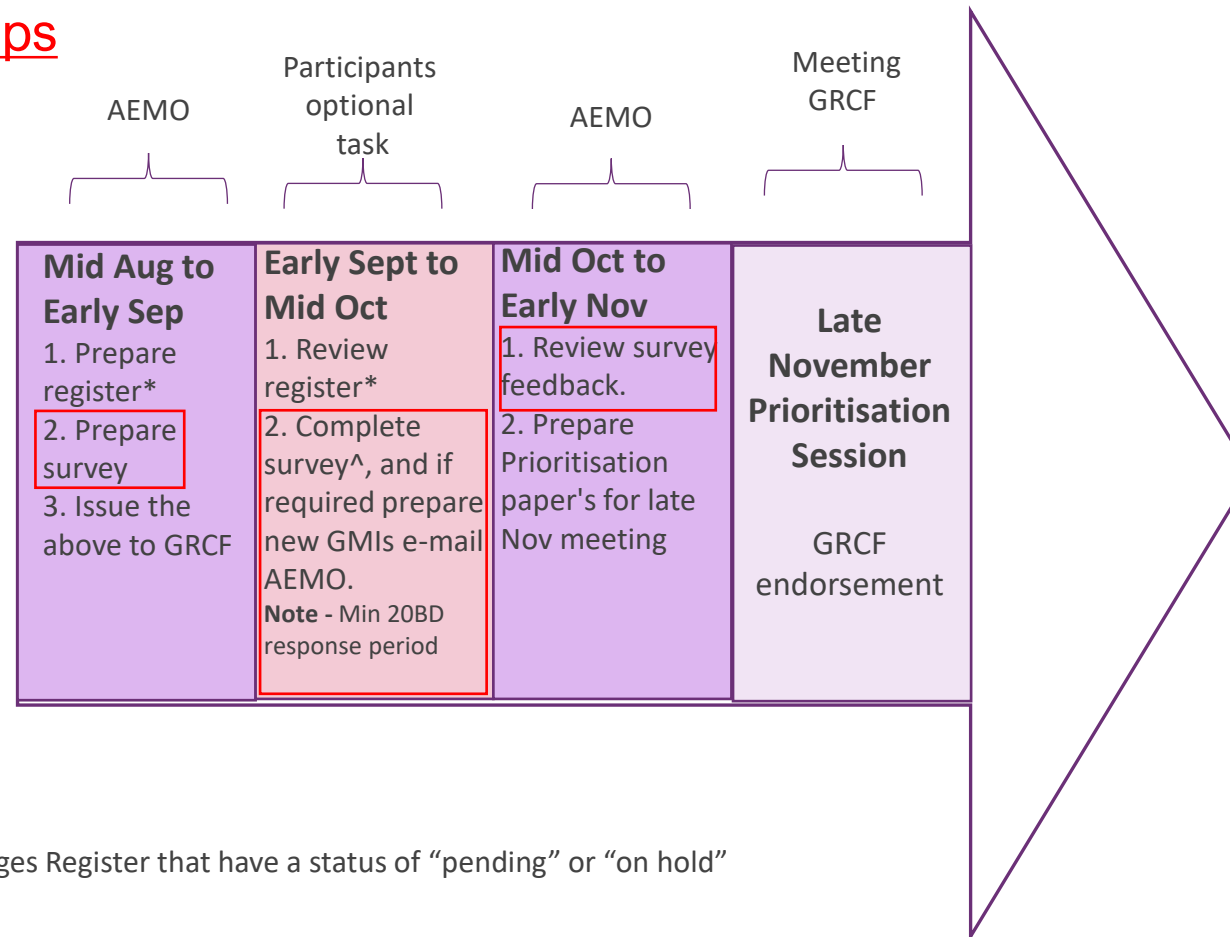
ps

AEMO

Participants optional task

AEMO

Meeting GRCF

**Mid Aug to Early Sep**
1. Prepare register*
2. Prepare survey
3. Issue the above to GRCF

**Early Sept to Mid Oct**
1. Review register*
2. Complete survey^, and if required prepare new GMIs e-mail AEMO.
**Note -** Min 20BD response period

**Mid Oct to Early Nov**
1. Review survey feedback.
2. Prepare Prioritisation paper's for late Nov meeting

**Late November Prioritisation Session**

GRCF endorsement

ges Register that have a status of "pending" or "on hold"